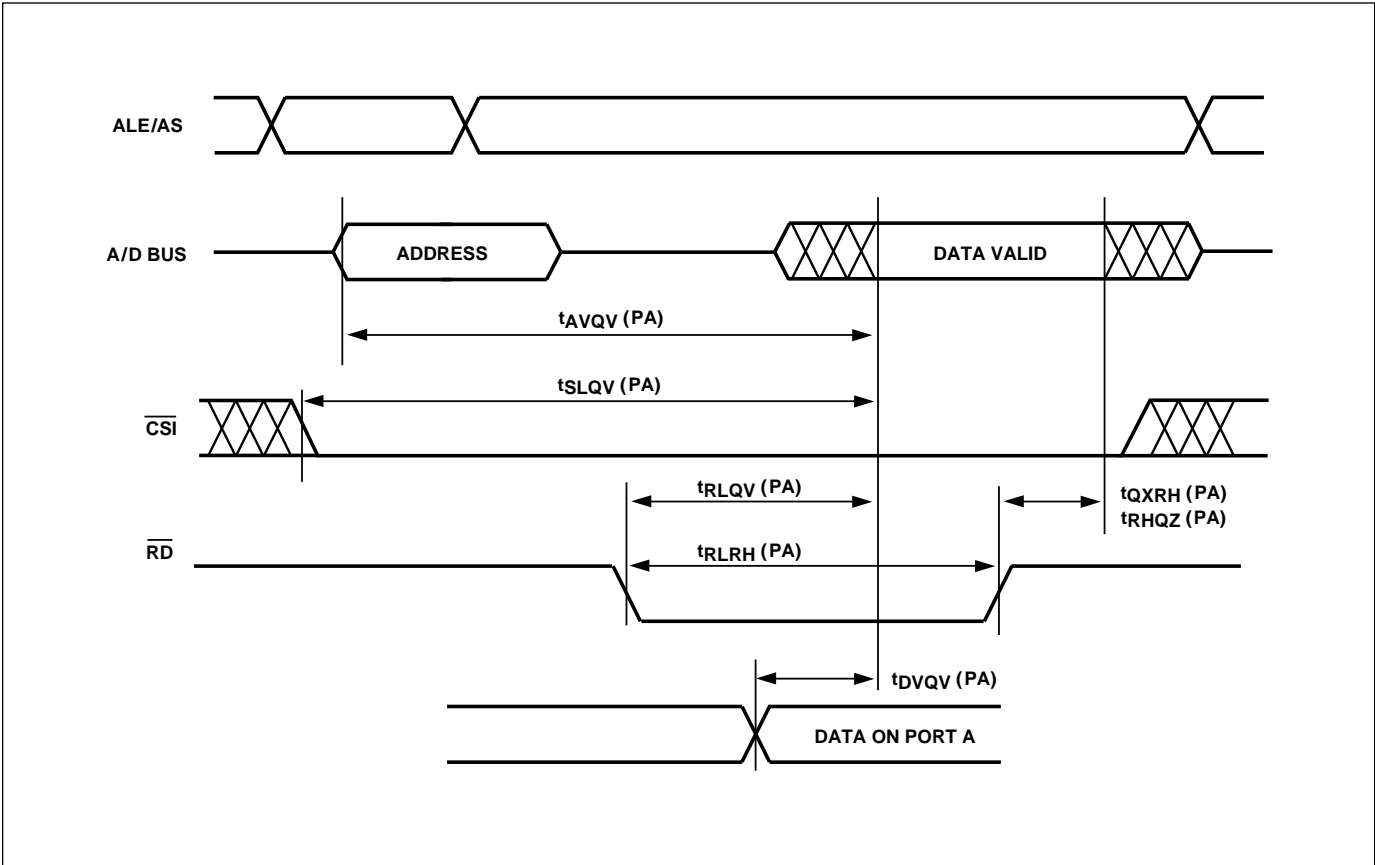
ALE/AS

A/D BUS

ADDRESS

DATA VALID

$t_{AVQV}$ (PA)

$t_{SLQV}$ (PA)

$\overline{CSI}$

$t_{RLQV}$ (PA)

$t_{QXRH}$ (PA)
$t_{RHQZ}$ (PA)

$\overline{RD}$

$t_{RLRH}$ (PA)

$t_{DVQV}$ (PA)

DATA ON PORT A